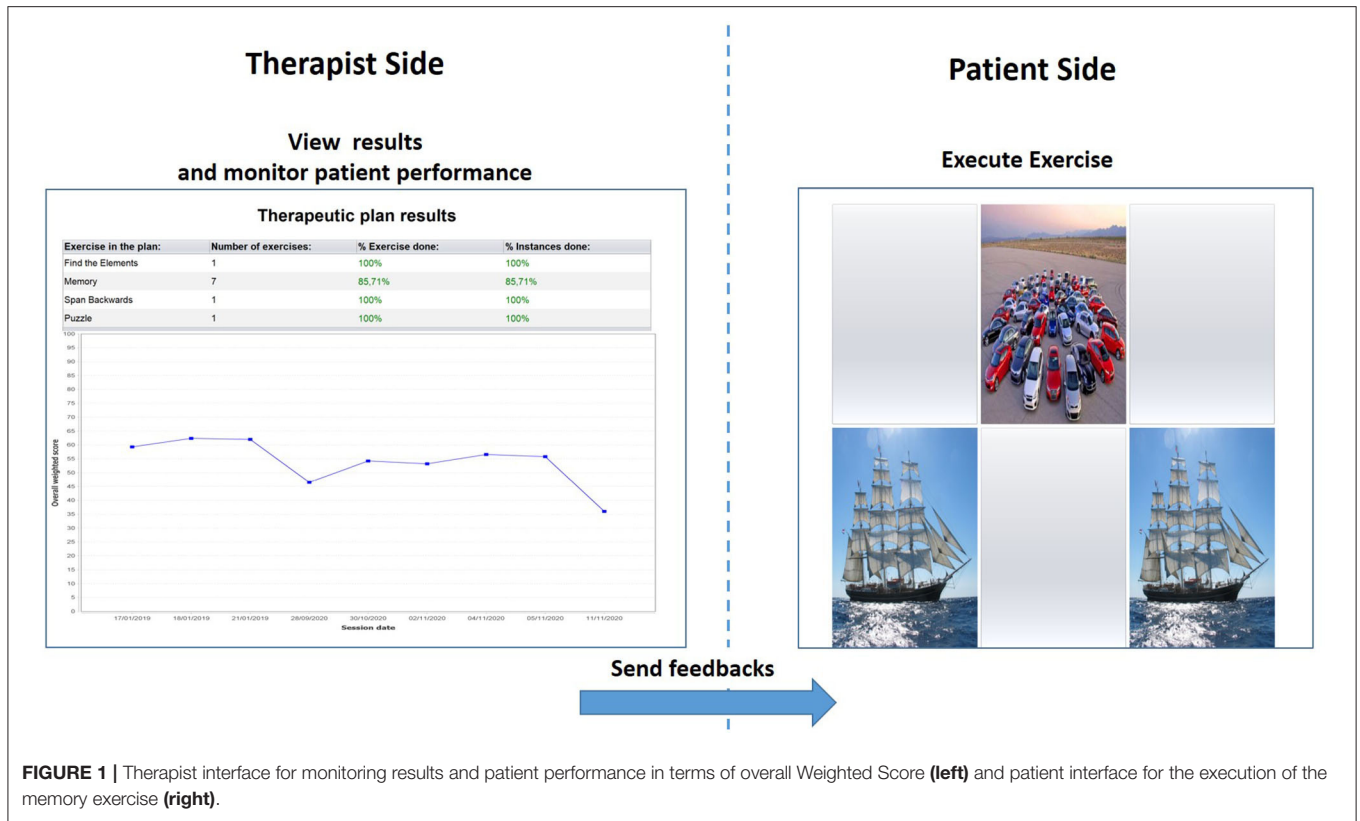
Therapist Side

View results and monitor patient performance

Therapeutic plan results

| Exercise in the plan: | Number of exercises: | % Exercise done: | % Instances done: |
|---|---|---|---|
| Find the Elements | 1 | 100% | 100% |
| Memory | 7 | 85,71% | 85,71% |
| Span Backwards | 1 | 100% | 100% |
| Puzzle | 1 | 100% | 100% |

100
95
90
85
80
75
70
65
60
55
50
45
40
35
30
25
20
15
10
5
0

Overall weighted score

17/01/2019 18/01/2019 21/01/2019 28/09/2020 30/10/2020 02/11/2020 04/11/2020 05/11/2020 11/11/2020

Session date

Patient Side

Execute Exercise

Send feedbacks

FIGURE 1 | Therapist interface for monitoring results and patient performance in terms of overall Weighted Score (left) and patient interface for the execution of the memory exercise (right).